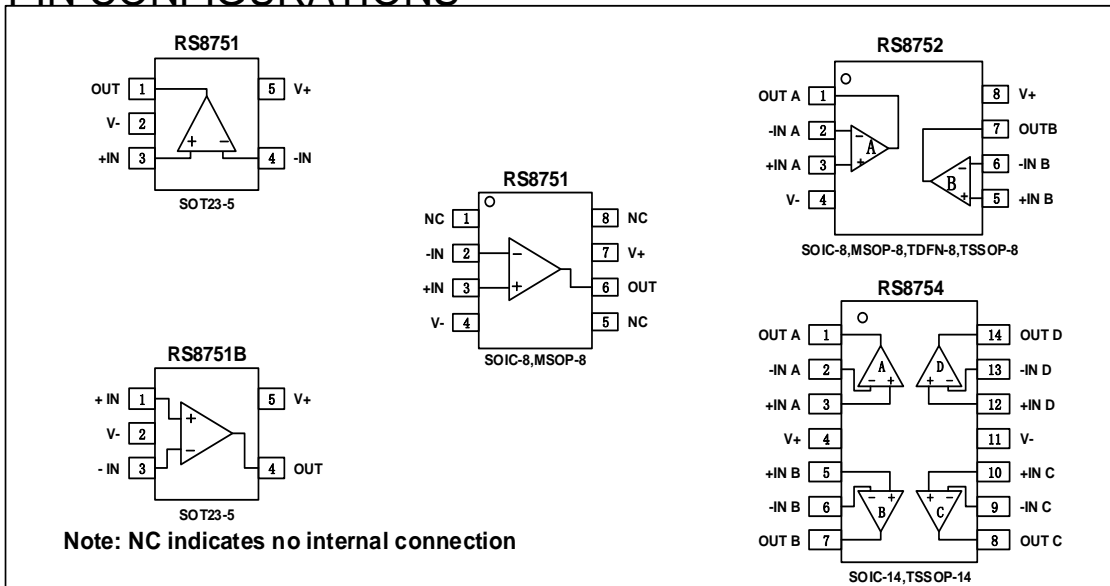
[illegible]

RS8751

OUT 1
V- 2
+IN 3
5 V+
4 -IN
+ −
SOT23-5

RS8751

NC 1
-IN 2
+IN 3
V- 4
8 NC
7 V+
6 OUT
5 NC
− +
SOIC-8,MSOP-8

RS8752

OUT A 1
-IN A 2
+IN A 3
V- 4
8 V+
7 OUTB
6 -IN B
5 +IN B
A B
SOIC-8,MSOP-8,TDFN-8,TSSOP-8

RS8751B

+ IN 1
V- 2
- IN 3
5 V+
4 OUT
+ −
SOT23-5

RS8754

OUT A 1
-IN A 2
+IN A 3
V+ 4
+IN B 5
-IN B 6
OUT B 7
14 OUT D
13 -IN D
12 +IN D
11 V-
10 +IN C
9 -IN C
8 OUT C
A D B C
SOIC-14,TSSOP-14

Note: NC indicates no internal connection